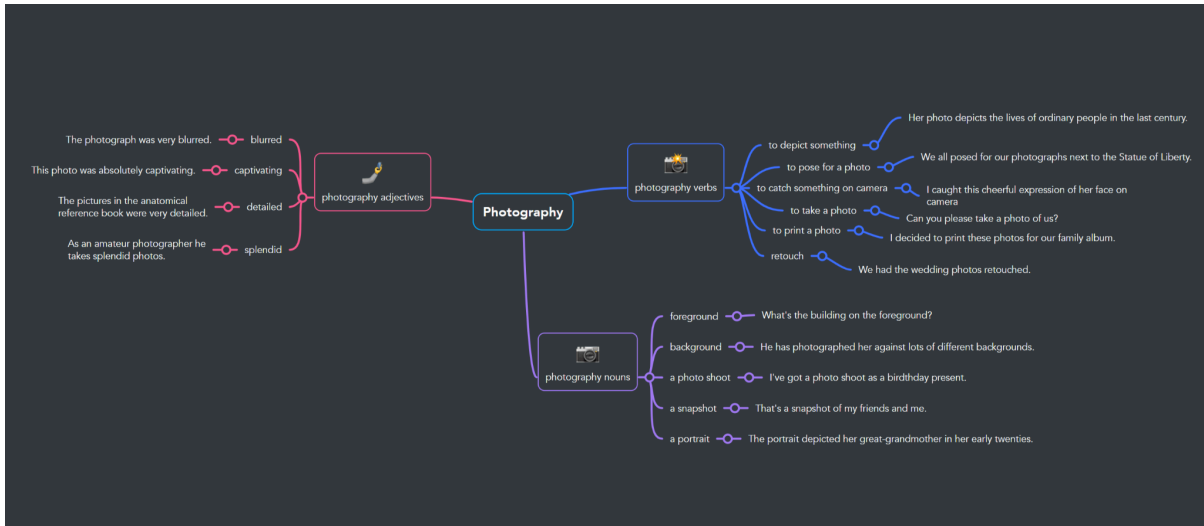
Photography

photography adjectives

blurred
The photograph was very blurred.

captivating
This photo was absolutely captivating.

detailed
The pictures in the anatomical reference book were very detailed.

splendid
As an amateur photographer he takes splendid photos.

photography verbs

to depict something
Her photo depicts the lives of ordinary people in the last century.

to pose for a photo
We all posed for our photographs next to the Statue of Liberty.

to catch something on camera
I caught this cheerful expression of her face on camera

to take a photo
Can you please take a photo of us?

to print a photo
I decided to print these photos for our family album.

retouch
We had the wedding photos retouched.

photography nouns

foreground
What's the building on the foreground?

background
He has photographed her against lots of different backgrounds.

a photo shoot
I've got a photo shoot as a birdthday present.

a snapshot
That's a snapshot of my friends and me.

a portrait
The portrait depicted her great-grandmother in her early twenties.